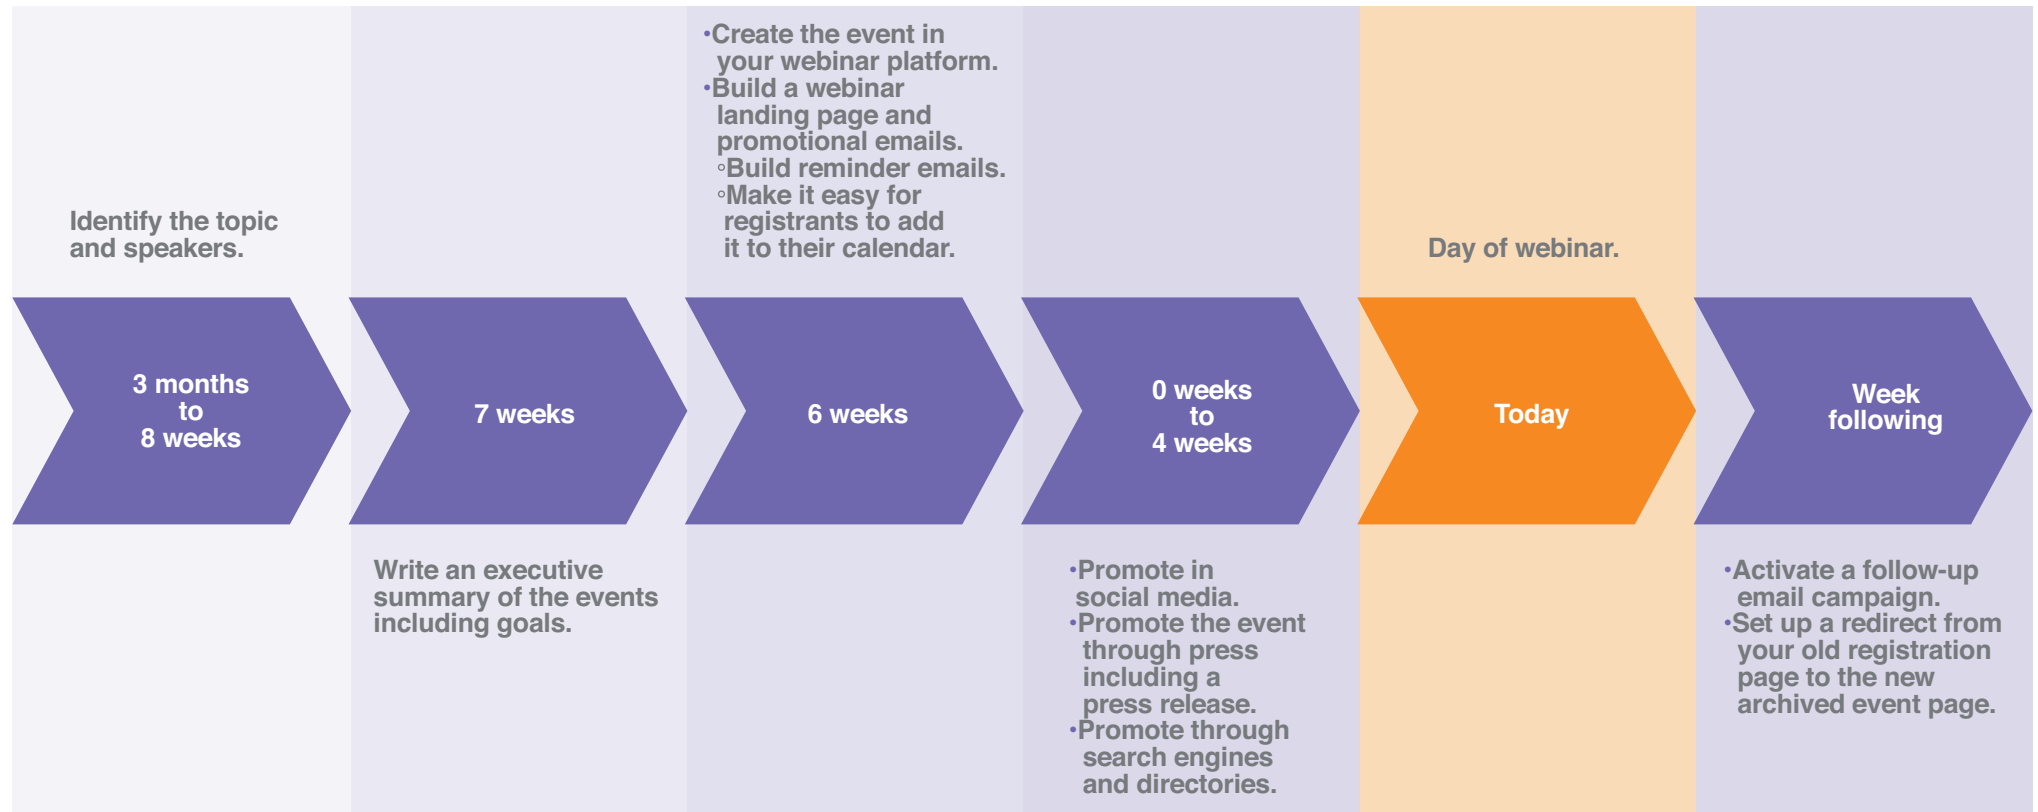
Identify the topic and speakers.

3 months to 8 weeks

7 weeks

Write an executive summary of the events including goals.

•Create the event in your webinar platform.
•Build a webinar landing page and promotional emails.
◦Build reminder emails.
◦Make it easy for registrants to add it to their calendar.

6 weeks

0 weeks to 4 weeks

•Promote in social media.
•Promote the event through press including a press release.
•Promote through search engines and directories.

Day of webinar.

Today

Week following

•Activate a follow-up email campaign.
•Set up a redirect from your old registration page to the new archived event page.